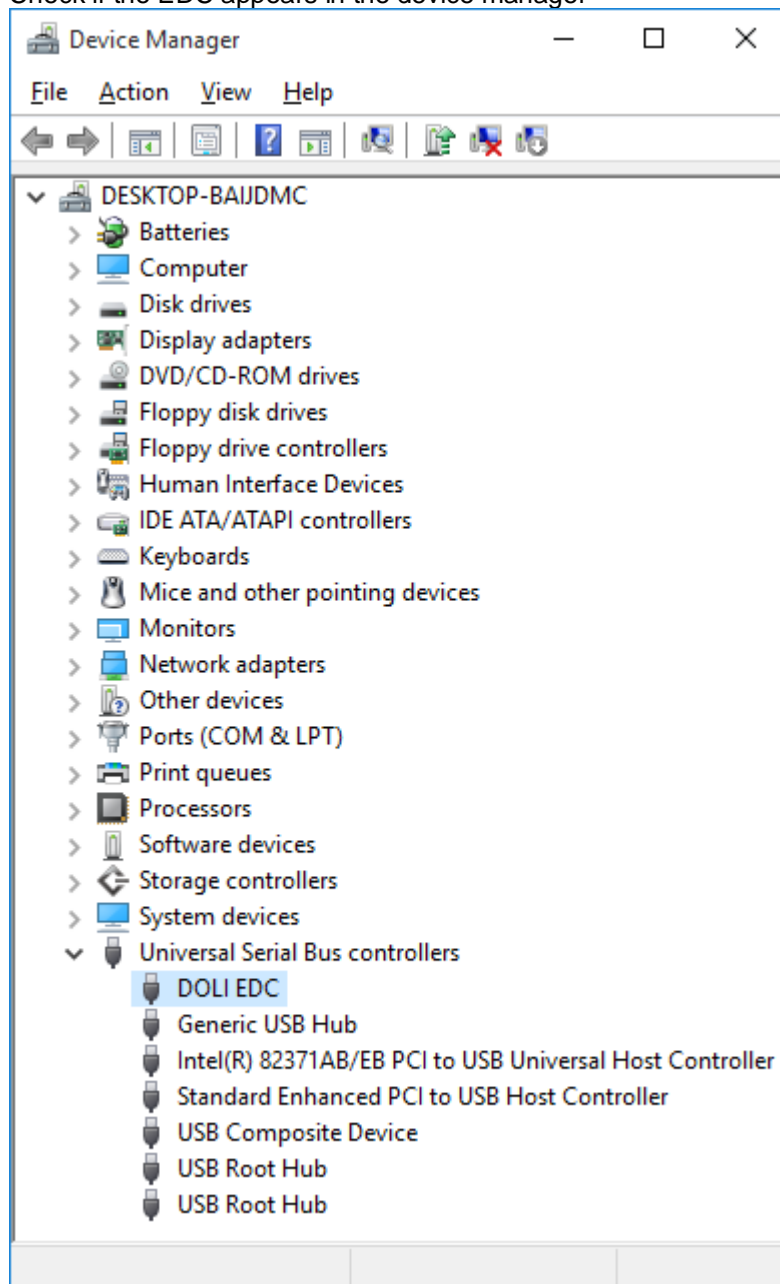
Check if the EDC appears in the device manager

Device Manager

File Action View Help

DESKTOP-BAIJDMC
Batteries
Computer
Disk drives
Display adapters
DVD/CD-ROM drives
Floppy disk drives
Floppy drive controllers
Human Interface Devices
IDE ATA/ATAPI controllers
Keyboards
Mice and other pointing devices
Monitors
Network adapters
Other devices
Ports (COM & LPT)
Print queues
Processors
Software devices
Storage controllers
System devices
Universal Serial Bus controllers
DOLI EDC
Generic USB Hub
Intel(R) 82371AB/EB PCI to USB Universal Host Controller
Standard Enhanced PCI to USB Host Controller
USB Composite Device
USB Root Hub
USB Root Hub